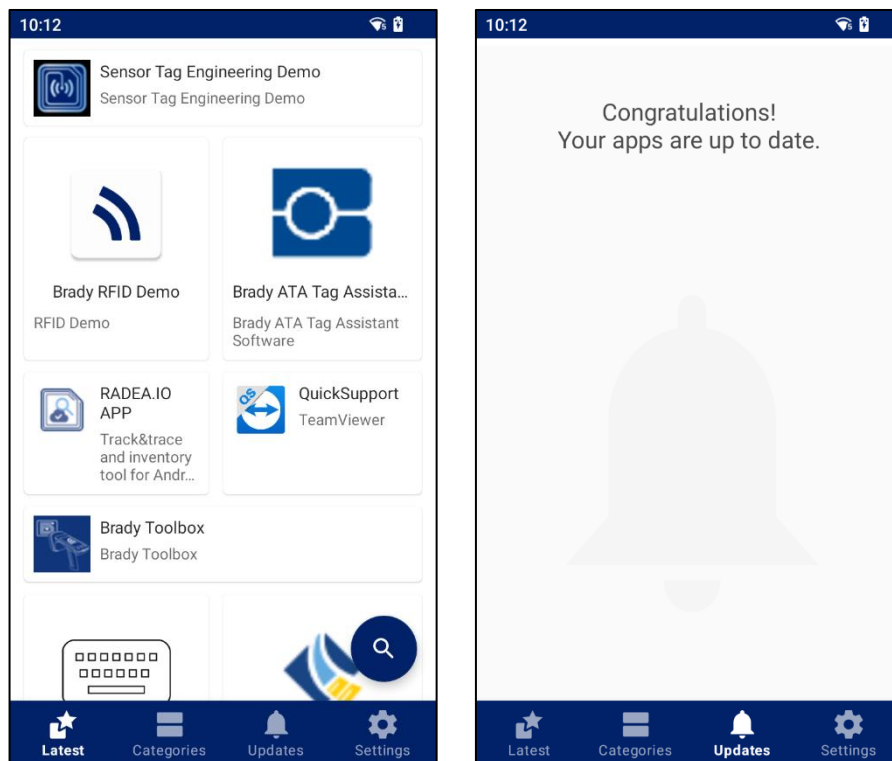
10:12

Sensor Tag Engineering Demo
Sensor Tag Engineering Demo

Brady RFID Demo
RFID Demo

Brady ATA Tag Assista...
Brady ATA Tag Assistant Software

RADEA.IO APP
Track&trace and inventory tool for Andr...

QuickSupport
TeamViewer

Brady Toolbox
Brady Toolbox

Latest
Categories
Updates
Settings

10:12

Congratulations!
Your apps are up to date.

Latest
Categories
Updates
Settings